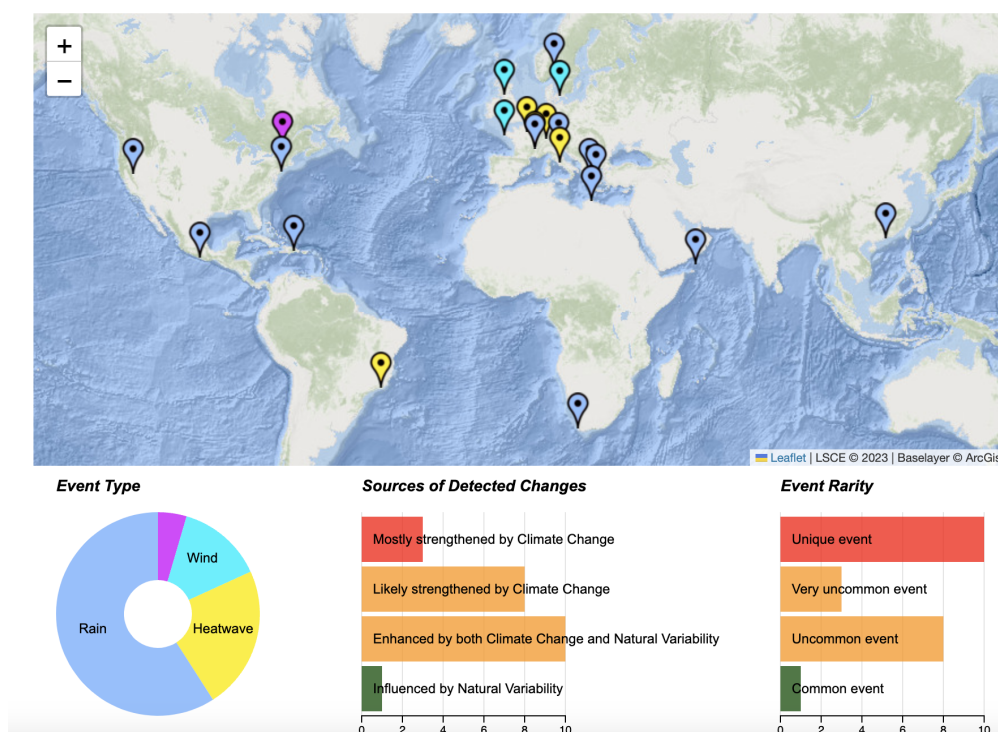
+
−
Leaflet | LSCE © 2023 | Baselayer © ArcGis

Event Type

Rain
Wind
Heatwave

Sources of Detected Changes

Mostly strengthened by Climate Change
Likely strengthened by Climate Change
Enhanced by both Climate Change and Natural Variability
Influenced by Natural Variability

0 2 4 6 8 10

Event Rarity

Unique event
Very uncommon event
Uncommon event
Common event

0 2 4 6 8 10